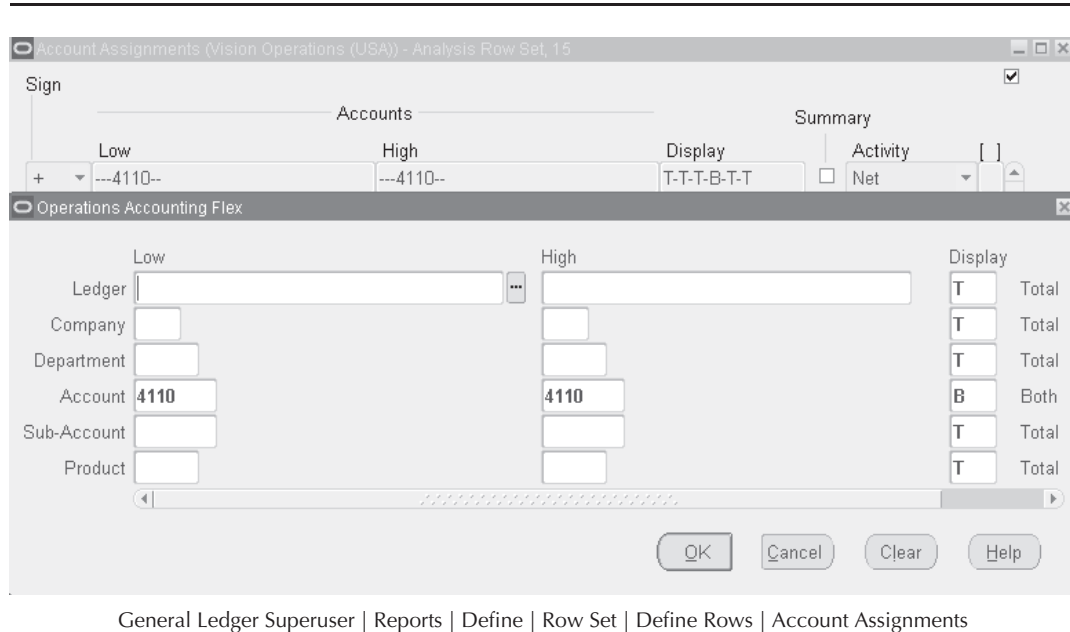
Account Assignments (Vision Operations (USA)) - Analysis Row Set, 15

Sign

Accounts

Summary

| | Low | High | Display | | Activity | [ ] |
|---|---|---|---|---|---|---|
| + | ---4110-- | ---4110-- | T-T-T-B-T-T | ☐ | Net | |

Operations Accounting Flex

| | Low | High | Display | |
|---|---|---|---|---|
| Ledger | | | T | Total |
| Company | | | T | Total |
| Department | | | T | Total |
| Account | 4110 | 4110 | B | Both |
| Sub-Account | | | T | Total |
| Product | | | T | Total |

OK Cancel Clear Help

General Ledger Superuser | Reports | Define | Row Set | Define Rows | Account Assignments